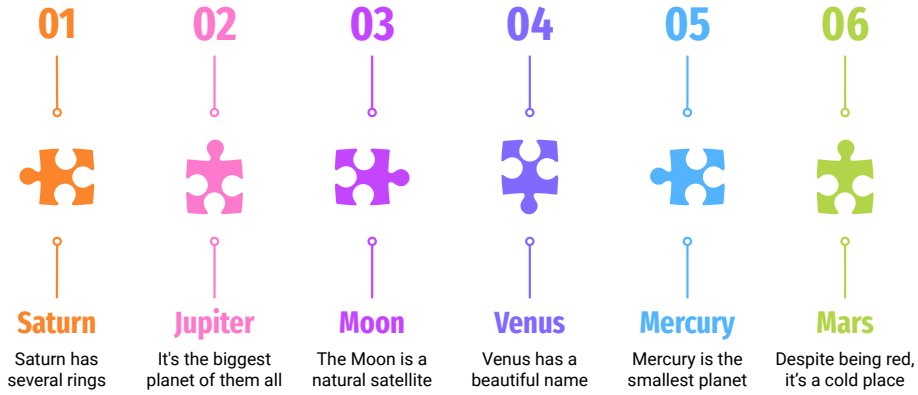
01

Saturn

Saturn has several rings

02

Jupiter

It's the biggest planet of them all

03

Moon

The Moon is a natural satellite

04

Venus

Venus has a beautiful name

05

Mercury

Mercury is the smallest planet

06

Mars

Despite being red, it's a cold place